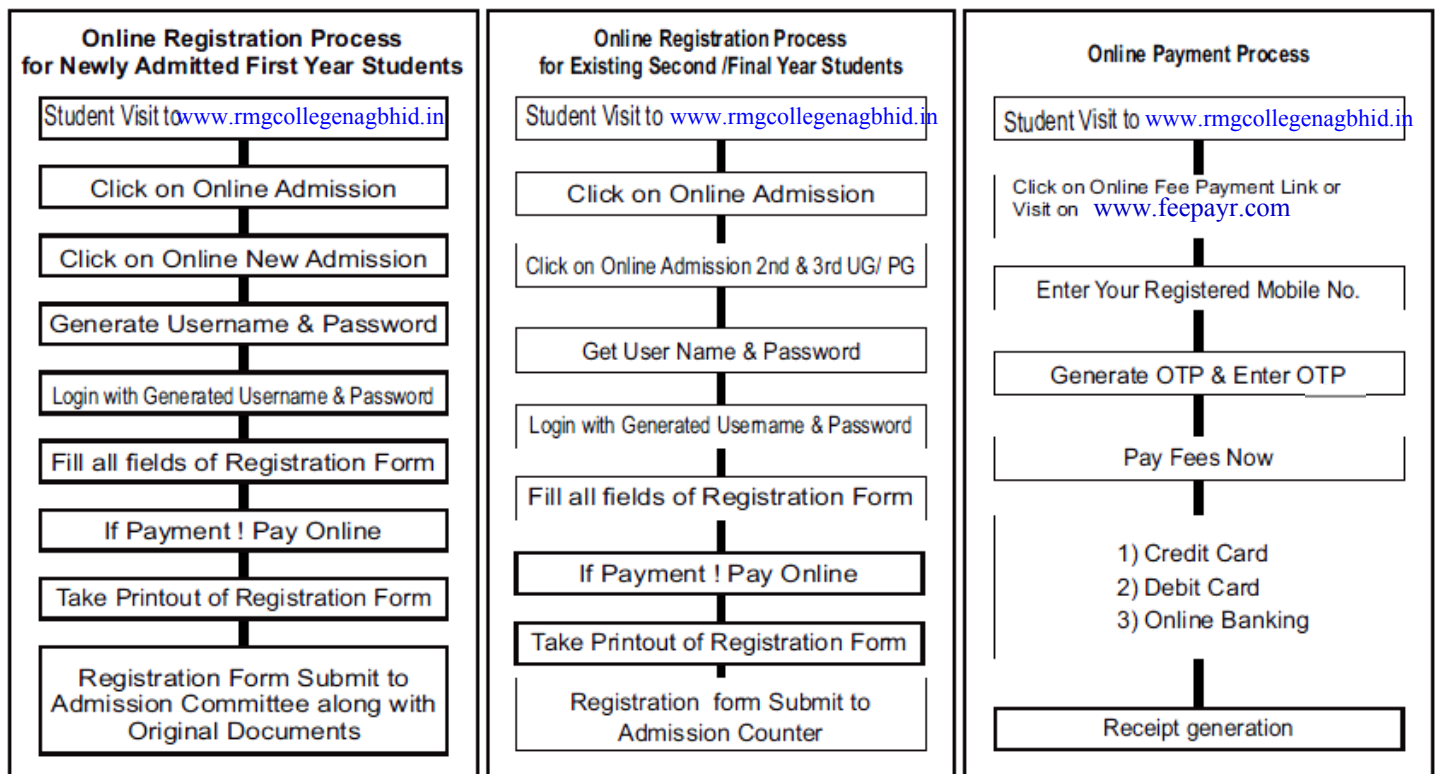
Online Registration Process
for Newly Admitted First Year Students

Student Visit to www.rmgcollegenagbhid.in

Click on Online Admission

Click on Online New Admission

Generate Username & Password

Login with Generated Username & Password

Fill all fields of Registration Form

If Payment ! Pay Online

Take Printout of Registration Form

Registration Form Submit to Admission Committee along with Original Documents

Online Registration Process
for Existing Second /Final Year Students

Student Visit to www.rmgcollegenagbhid.in

Click on Online Admission

Click on Online Admission 2nd & 3rd UG/ PG

Get User Name & Password

Login with Generated Username & Password

Fill all fields of Registration Form

If Payment ! Pay Online

Take Printout of Registration Form

Registration form Submit to Admission Counter

Online Payment Process

Student Visit to www.rmgcollegenagbhid.in

Click on Online Fee Payment Link or Visit on www.feepayr.com

Enter Your Registered Mobile No.

Generate OTP & Enter OTP

Pay Fees Now

1) Credit Card
2) Debit Card
3) Online Banking

Receipt generation